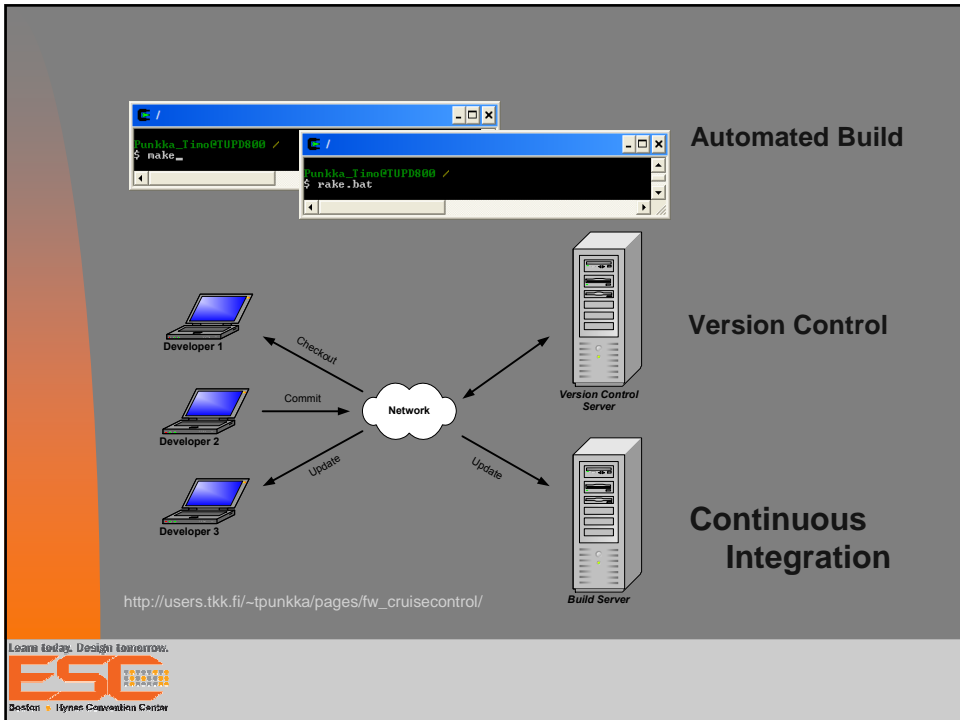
/

Punkka_Timo@TUPD800 /
$ make_

/

Punkka_Timo@TUPD800 /
$ rake.bat

Automated Build

Developer 1

Checkout

Developer 2

Commit

Network

Developer 3

Update

Update

Version Control Server

Version Control

Build Server

Continuous Integration

http://users.tkk.fi/~tpunkka/pages/fw_cruisecontrol/

Learn today. Design tomorrow.

ESC

Boston • Hynes Convention Center